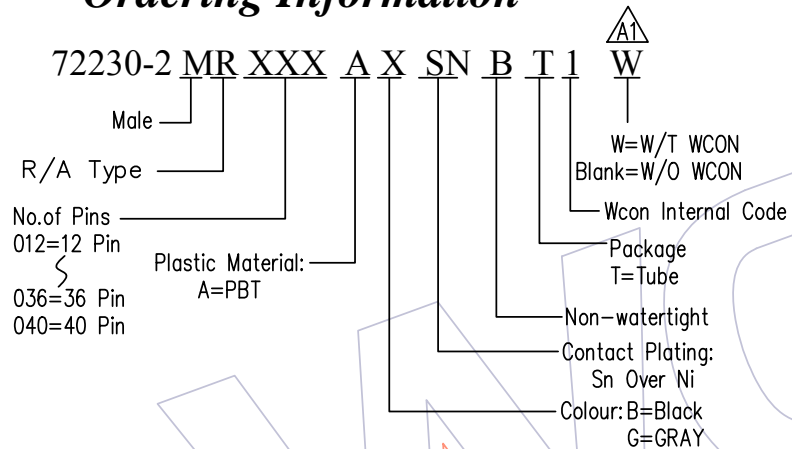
Ordering Information

A1

72230-2 MR XXX A X SN B T 1 W

Male

R/A Type

No.of Pins
012=12 Pin
036=36 Pin
040=40 Pin

Plastic Material:
A=PBT

W=W/T WCON
Blank=W/O WCON

Wcon Internal Code

Package
T=Tube

Non-watertight

Contact Plating:
Sn Over Ni

Colour: B=Black
G=GRAY